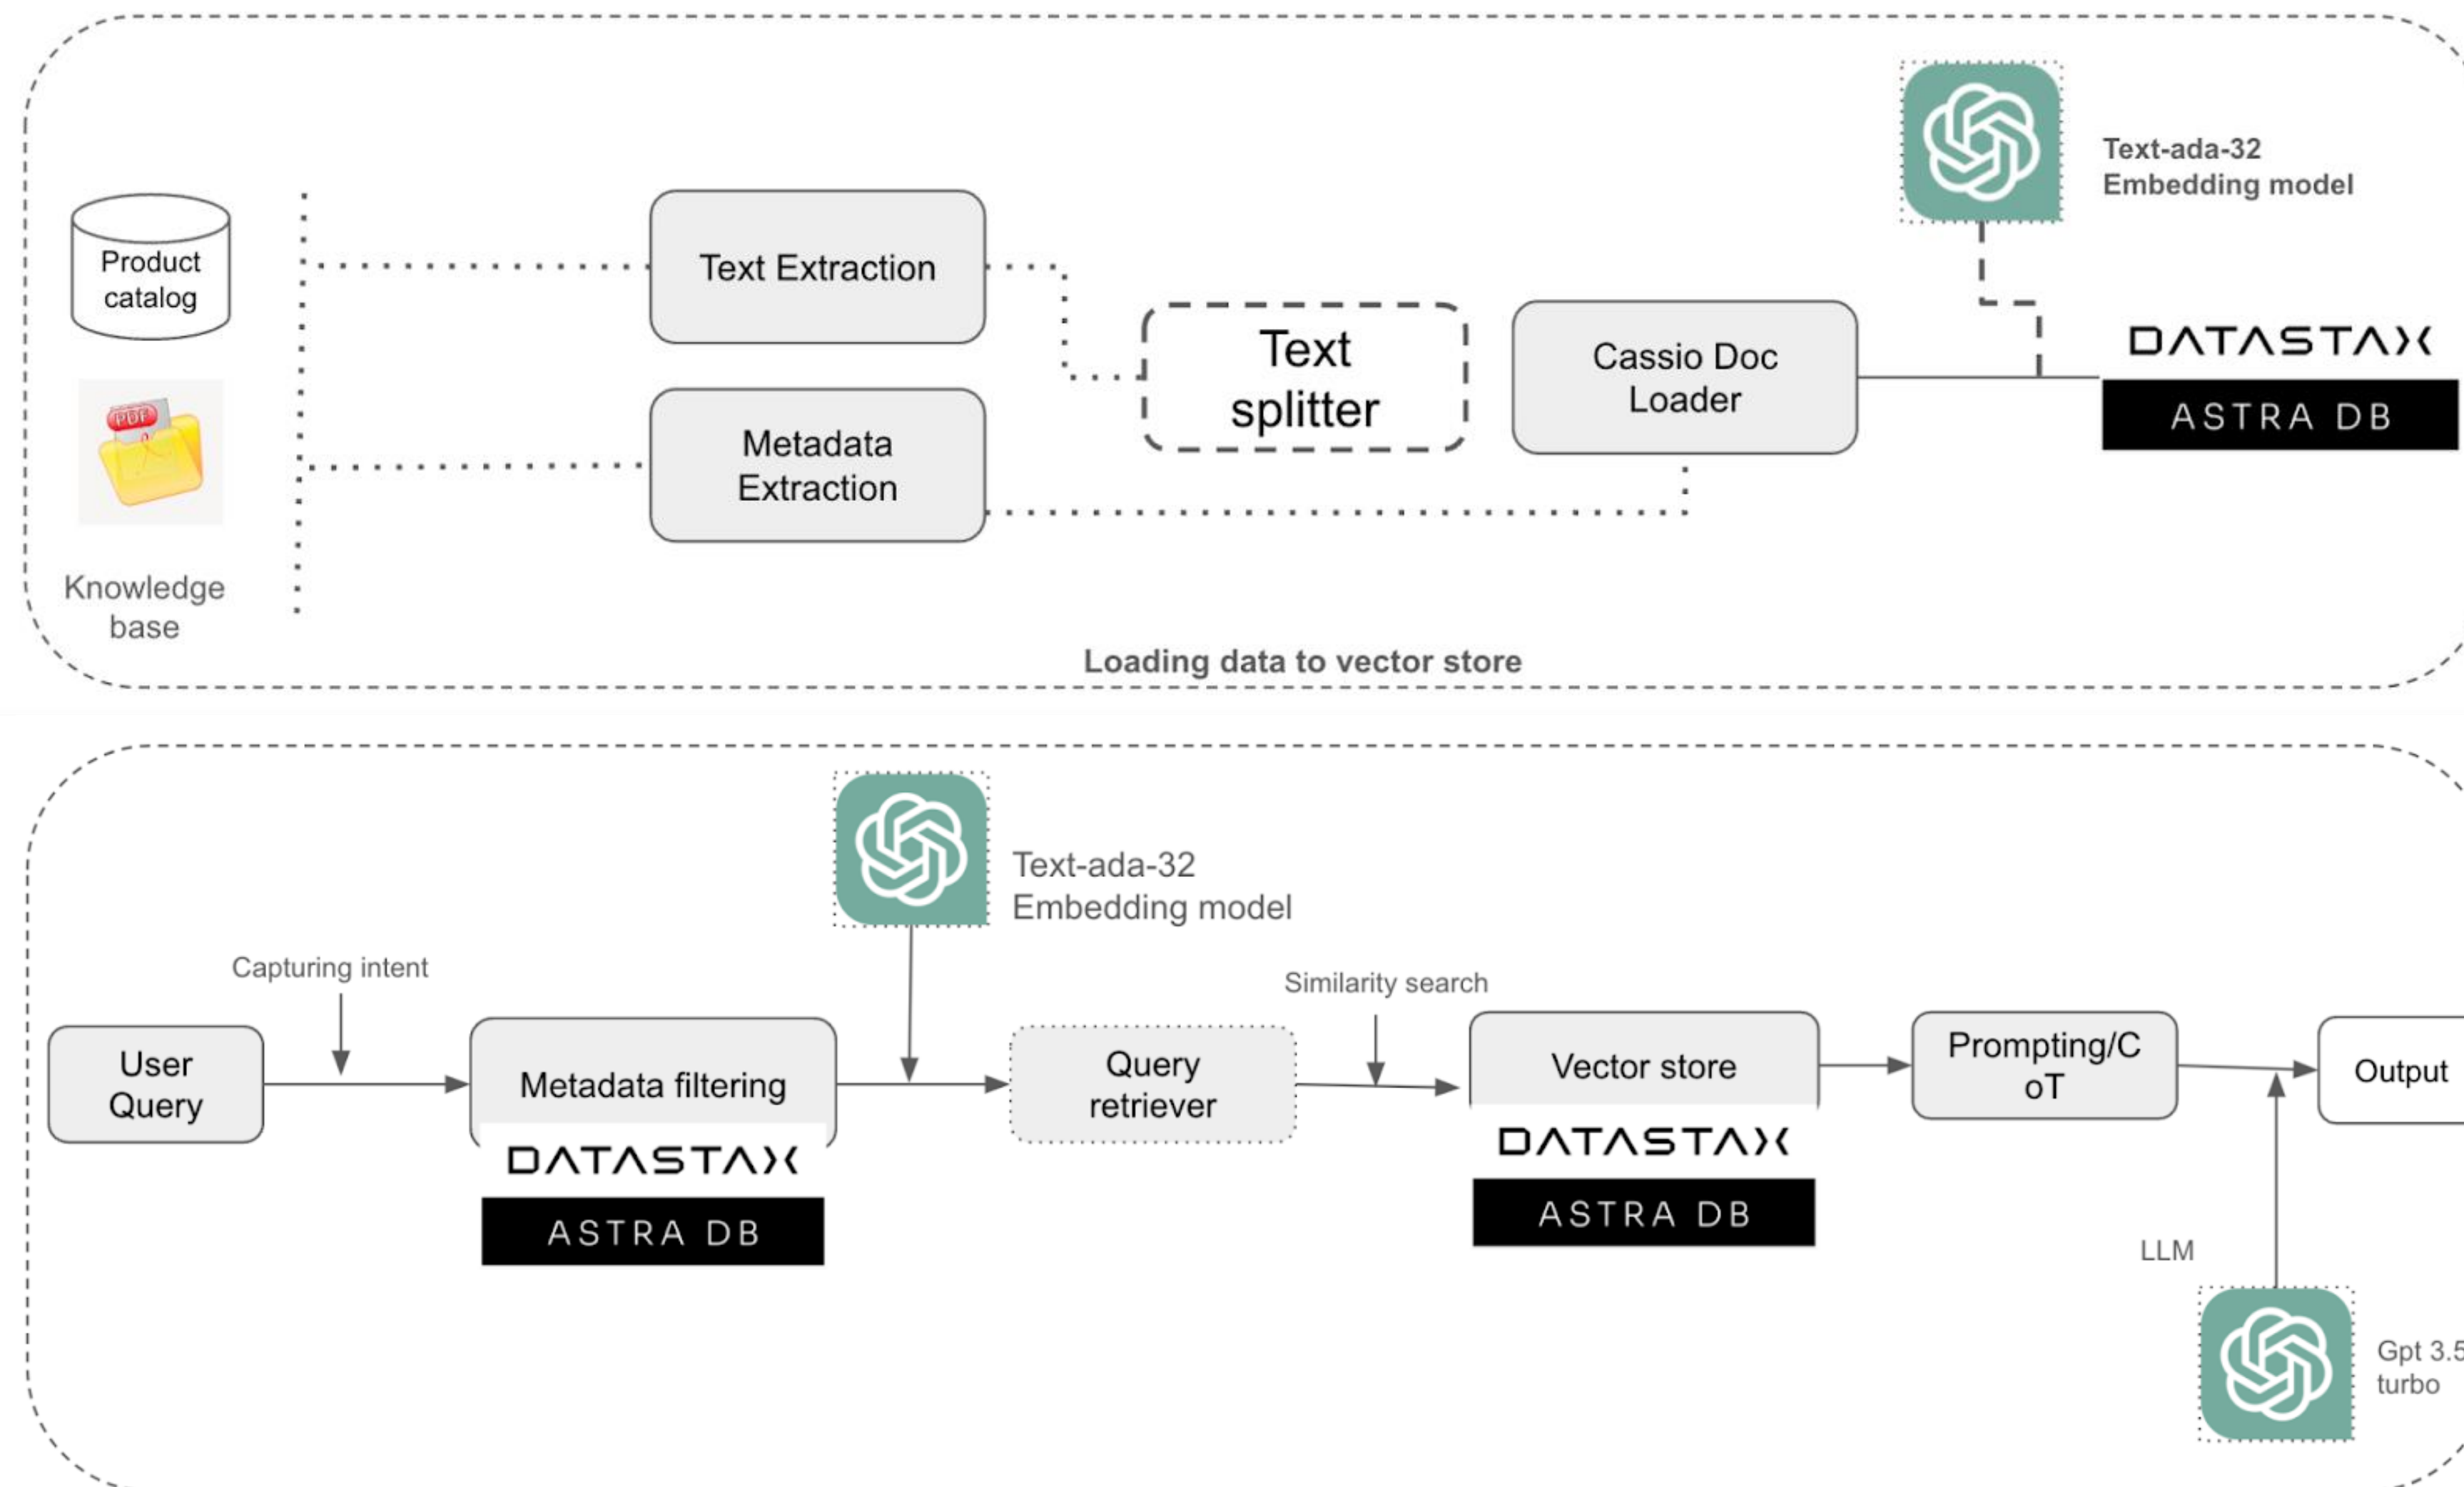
Text-ada-32
Embedding model

Product catalog

PDF

Text Extraction

Text splitter

Cassio Doc Loader

DATASTAX
ASTRA DB

Metadata Extraction

Knowledge base

Loading data to vector store

Text-ada-32
Embedding model

Capturing intent

Similarity search

User Query

Metadata filtering

DATASTAX
ASTRA DB

Query retriever

Vector store

DATASTAX
ASTRA DB

Prompting/CoT

Output

LLM

Gpt 3.5 turbo